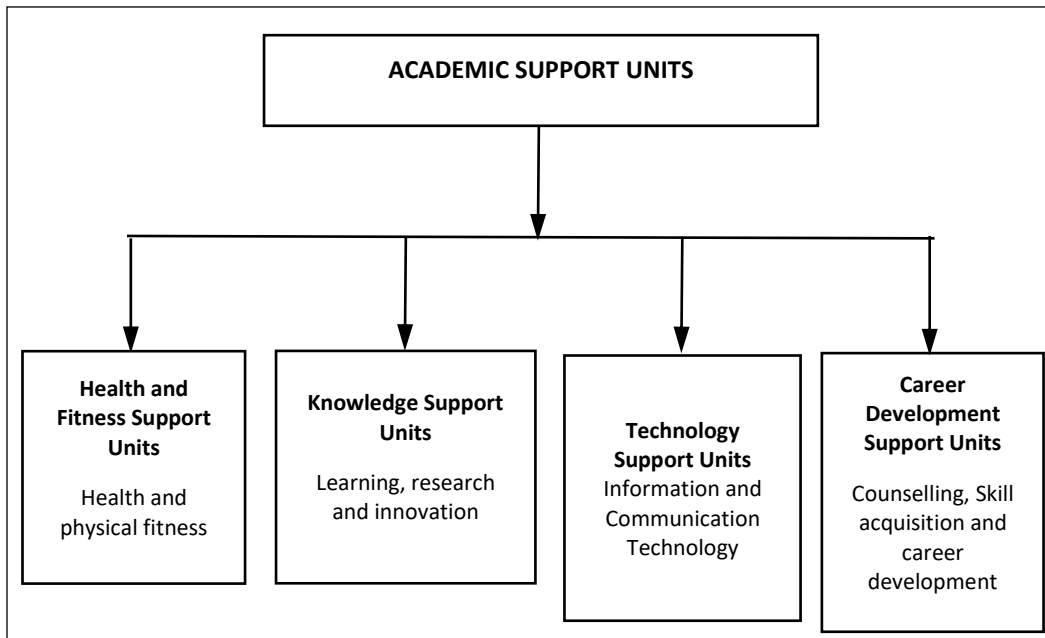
ACADEMIC SUPPORT UNITS

Health and Fitness Support Units

Health and physical fitness

Knowledge Support Units

Learning, research and innovation

Technology Support Units

Information and Communication Technology

Career Development Support Units

Counselling, Skill acquisition and career development